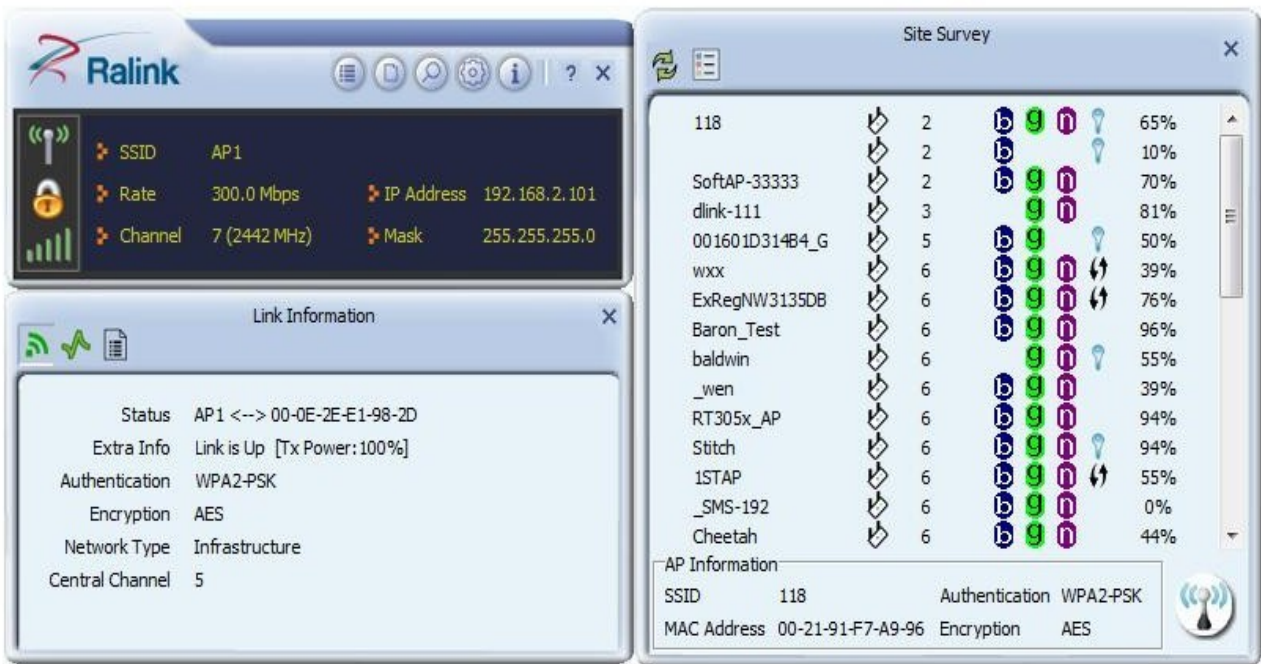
Ralink

? ×

SSID AP1
Rate 300.0 Mbps
IP Address 192.168.2.101
Channel 7 (2442 MHz)
Mask 255.255.255.0

Link Information ×

Status AP1 <--> 00-0E-2E-E1-98-2D
Extra Info Link is Up [Tx Power: 100%]
Authentication WPA2-PSK
Encryption AES
Network Type Infrastructure
Central Channel 5

Site Survey ×

| | | | |
|---|---|---|---|
| 118 | 2 | b g n | 65% |
| | 2 | b | 10% |
| SoftAP-33333 | 2 | b g n | 70% |
| dlink-111 | 3 | g n | 81% |
| 001601D314B4_G | 5 | b g | 50% |
| wxx | 6 | b g n | 39% |
| ExRegNW3135DB | 6 | b g n | 76% |
| Baron_Test | 6 | b g n | 96% |
| baldwin | 6 | g n | 55% |
| _wen | 6 | b g n | 39% |
| RT305x_AP | 6 | b g n | 94% |
| Stitch | 6 | b g n | 94% |
| 1STAP | 6 | b g n | 55% |
| _SMS-192 | 6 | b g n | 0% |
| Cheetah | 6 | b g n | 44% |

AP Information
SSID 118
Authentication WPA2-PSK
MAC Address 00-21-91-F7-A9-96
Encryption AES